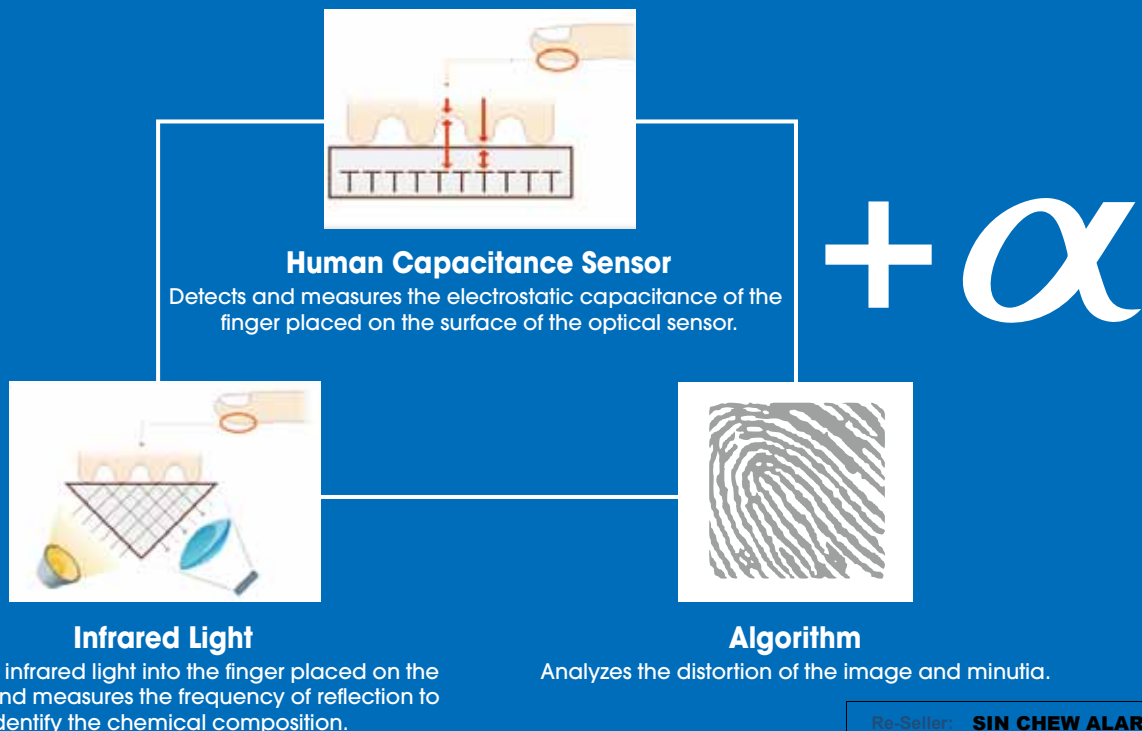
$+\alpha$

Human Capacitance Sensor
Detects and measures the electrostatic capacitance of the finger placed on the surface of the optical sensor.

Infrared Light
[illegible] infrared light into the finger placed on the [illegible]nd measures the frequency of reflection to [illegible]dentify the chemical composition.

Algorithm
Analyzes the distortion of the image and minutia.

Re-Seller: SIN CHEW ALAR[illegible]